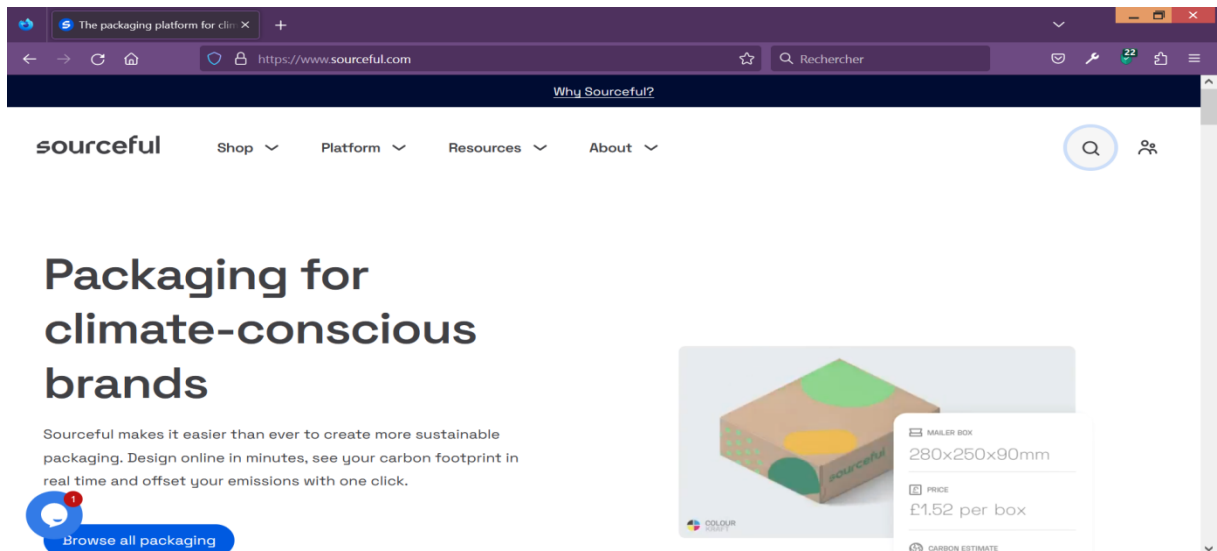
The packaging platform for clim ×

https://www.sourceful.com

Rechercher

22

Why Sourceful?

sourceful

Shop

Platform

Resources

About

Packaging for climate-conscious brands

Sourceful makes it easier than ever to create more sustainable packaging. Design online in minutes, see your carbon footprint in real time and offset your emissions with one click.

1

Browse all packaging

sourceful

COLOUR

MAILER BOX

280x250x90mm

PRICE

£1.52 per box

CARBON ESTIMATE